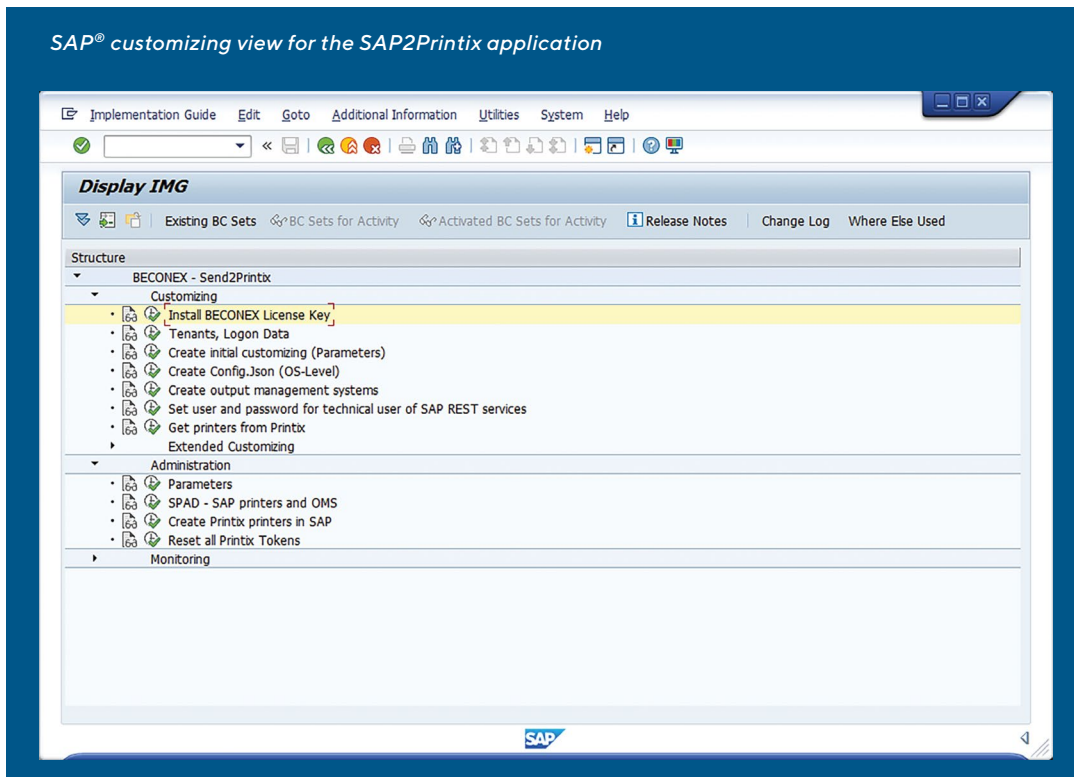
SAP® customizing view for the SAP2Printix application

Implementation Guide Edit Goto Additional Information Utilities System Help

Display IMG

Existing BC Sets BC Sets for Activity Activated BC Sets for Activity Release Notes Change Log Where Else Used

Structure
BECONEX - Send2Printix
Customizing
Install BECONEX License Key
Tenants, Logon Data
Create initial customizing (Parameters)
Create Config.Json (OS-Level)
Create output management systems
Set user and password for technical user of SAP REST services
Get printers from Printix
Extended Customizing
Administration
Parameters
SPAD - SAP printers and OMS
Create Printix printers in SAP
Reset all Printix Tokens
Monitoring

SAP